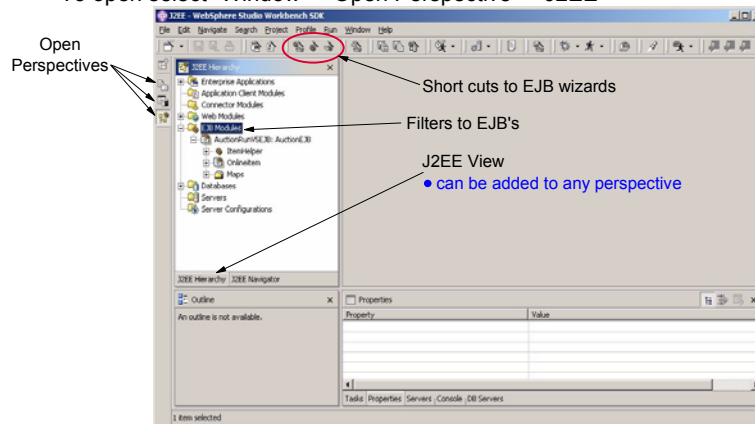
To open select "Window" → Open Perspective → J2EE

J2EE - WebSphere Studio Workbench SDK

File Edit Navigate Search Project Profile Run Window Help

Open Perspectives

J2EE Hierarchy

Enterprise Applications
Application Client Modules
Connector Modules
Web Modules
EJB Modules
AuctionRunVSE3B: AuctionEJB
ItemHelper
OnlineItem
Maps
Databases
Servers
Server Configurations

J2EE Hierarchy J2EE Navigator

Short cuts to EJB wizards

Filters to EJB's

J2EE View
• can be added to any perspective

Outline

An outline is not available.

Properties

| Property | Value |
|---|---|

Tasks Properties Servers Console DB Servers

1 item selected